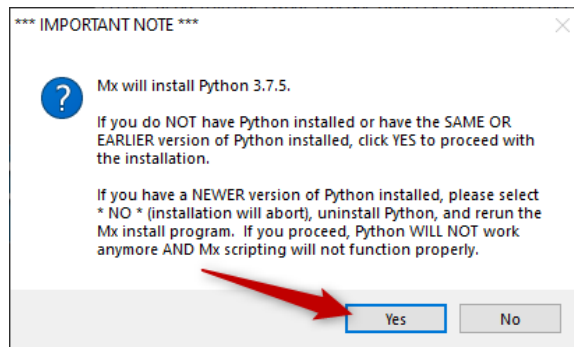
*** IMPORTANT NOTE ***

Mx will install Python 3.7.5.

If you do NOT have Python installed or have the SAME OR EARLIER version of Python installed, click YES to proceed with the installation.

If you have a NEWER version of Python installed, please select * NO * (installation will abort), uninstall Python, and rerun the Mx install program. If you proceed, Python WILL NOT work anymore AND Mx scripting will not function properly.

Yes

No